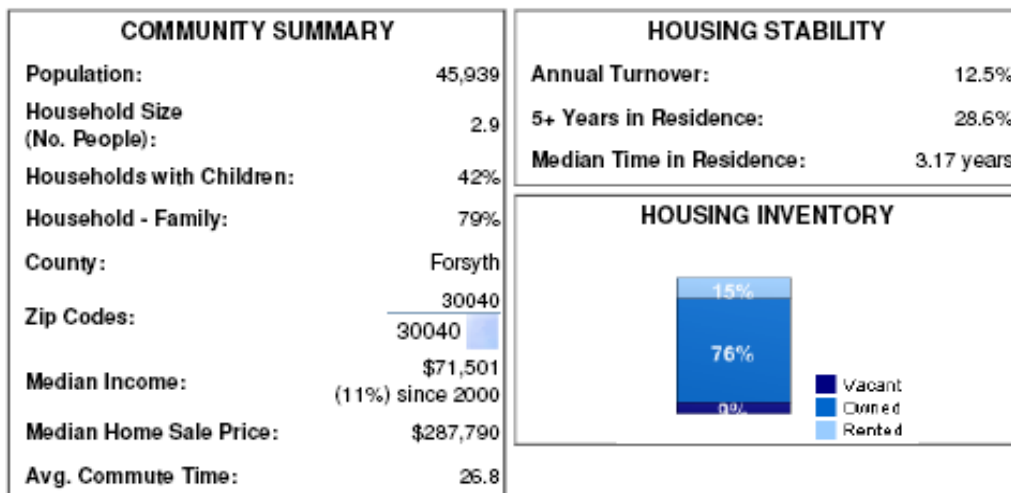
COMMUNITY SUMMARY

| | |
|---|---|
| Population: | 45,939 |
| Household Size (No. People): | 2.9 |
| Households with Children: | 42% |
| Household - Family: | 79% |
| County: | Forsyth |
| Zip Codes: | 30040 30040 |
| Median Income: | $71,501 (11%) since 2000 |
| Median Home Sale Price: | $287,790 |
| Avg. Commute Time: | 26.8 |

HOUSING STABILITY

| | |
|---|---|
| Annual Turnover: | 12.5% |
| 5+ Years in Residence: | 28.6% |
| Median Time in Residence: | 3.17 years |

HOUSING INVENTORY

15%
76%
9%

Vacant
Owned
Rented